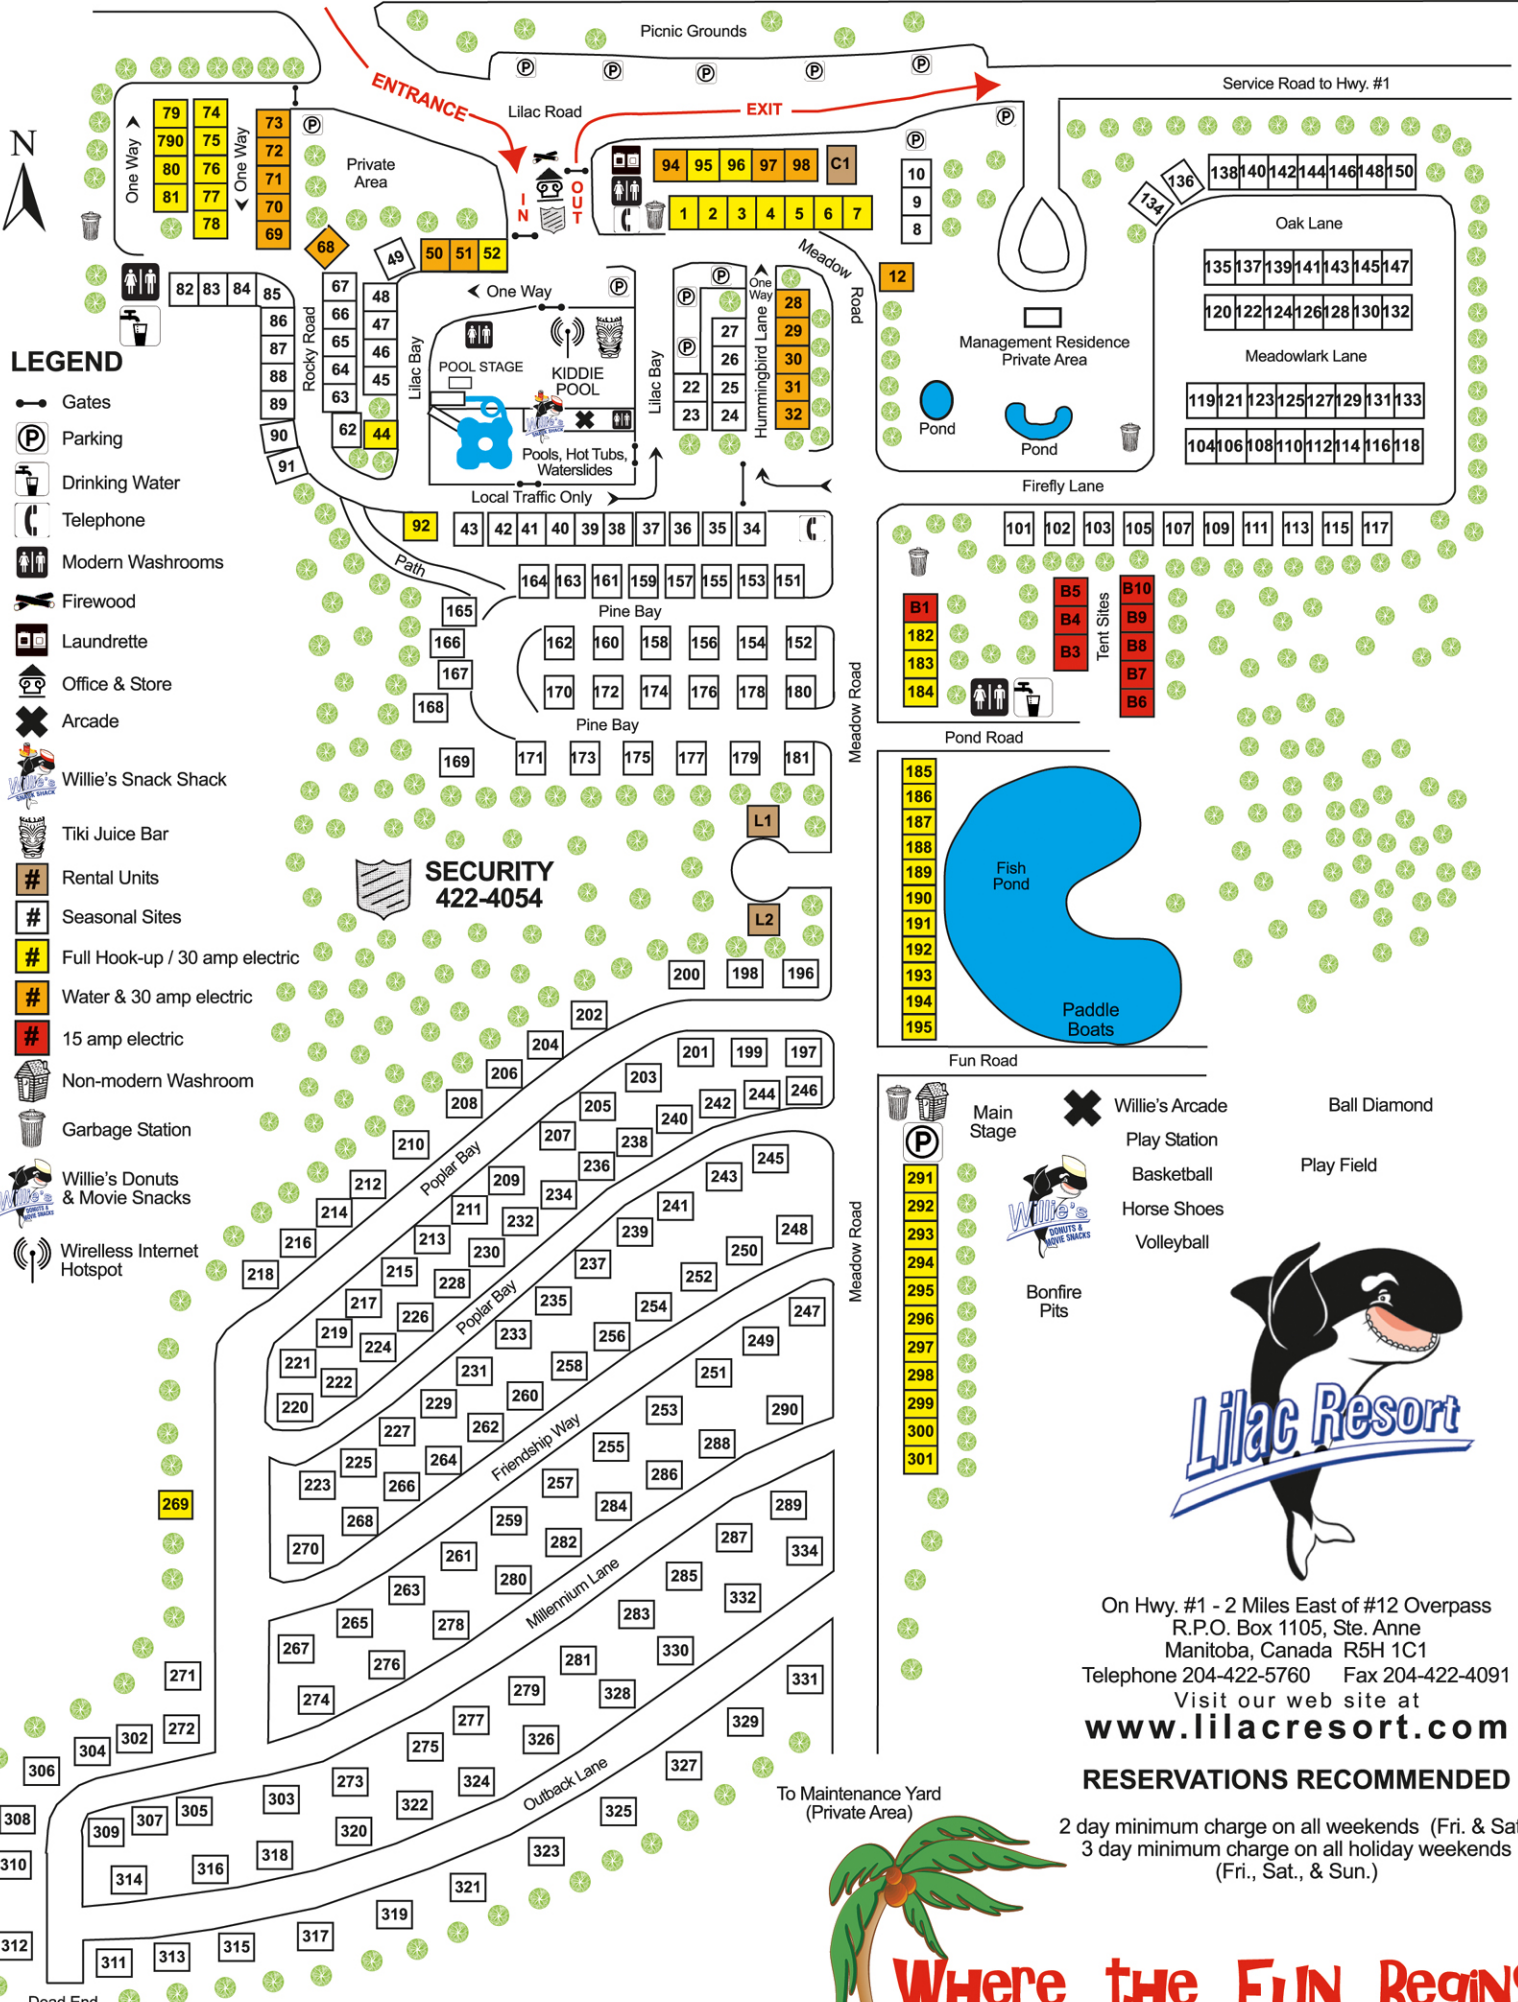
Picnic Grounds
Service Road to Hwy. #1
ENTRANCE
Lilac Road
EXIT
N
One Way
79 74 790 75 80 76 81 77 78
One Way
73 72 71 70 69
Private Area
IN OUT
94 95 96 97 98 C1
1 2 3 4 5 6 7
10 9 8
138 140 142 144 146 148 150
136 134
Oak Lane
135 137 139 141 143 145 147
120 122 124 126 128 130 132
Meadowlark Lane
119 121 123 125 127 129 131 133
104 106 108 110 112 114 116 118
Management Residence Private Area
Pond
Pond
Firefly Lane
68
49
50 51 52
Meadow Road
12
82 83 84 85 86 87 88 89 90 91
Rocky Road
67 66 65 64 63 62
48 47 46 45 44
Lilac Bay
One Way
POOL STAGE
KIDDIE POOL
Pools, Hot Tubs, Waterslides
Local Traffic Only
Lilac Bay
22 23 27 26 25 24
One Way
Hummingbird Lane
28 29 30 31 32
LEGEND
Gates
Parking
Drinking Water
Telephone
Modern Washrooms
Firewood
Laundrette
Office & Store
Arcade
Willie's Snack Shack
Tiki Juice Bar
Rental Units
Seasonal Sites
Full Hook-up / 30 amp electric
Water & 30 amp electric
15 amp electric
Non-modern Washroom
Garbage Station
Willie's Donuts & Movie Snacks
Wireless Internet Hotspot
92 43 42 41 40 39 38 37 36 35 34
Path
164 163 161 159 157 155 153 151
165 166 167 168
Pine Bay
162 160 158 156 154 152
170 172 174 176 178 180
Pine Bay
169 171 173 175 177 179 181
101 102 103 105 107 109 111 113 115 117
B1 182 183 184
B5 B4 B3
Tent Sites
B10 B9 B8 B7 B6
Pond Road
Meadow Road
L1
SECURITY 422-4054
L2
200 198 196
185 186 187 188 189 190 191 192 193 194 195
Fish Pond
Paddle Boats
Fun Road
202 204 206 208 210 212 214 216 218
201 199 197 203 205 207 242 244 246 240 238 236 234 232 230 209 211 213 215 217 219 221 220 222 224 226 228 245 243 241 239 237 235 233 231 229 227 225 223 248 250 252 254 256 258 260 262 264 266 268 270 247 249 251 253 255 257 259 261 263 265 267 290 288 286 284 282 280 278 276 274 289 287 285 283 281 279 277 275 273 334 332 330 328 326 324 322 320 331 329 327 325 323 321 319 317
Poplar Bay
Poplar Bay
Friendship Way
Millennium Lane
Outback Lane
269 271 272 302 304 306 308 310 312 309 307 305 303 314 316 318 311 313 315
Dead End
Meadow Road
291 292 293 294 295 296 297 298 299 300 301
Main Stage
Willie's Arcade
Play Station
Basketball
Horse Shoes
Volleyball
Ball Diamond
Play Field
Bonfire Pits
Lilac Resort
On Hwy. #1 - 2 Miles East of #12 Overpass
R.P.O. Box 1105, Ste. Anne
Manitoba, Canada R5H 1C1
Telephone 204-422-5760 Fax 204-422-4091
Visit our web site at
www.lilacresort.com
RESERVATIONS RECOMMENDED
2 day minimum charge on all weekends (Fri. & Sat
3 day minimum charge on all holiday weekends (Fri., Sat., & Sun.)
To Maintenance Yard (Private Area)
Where the Fun Begins